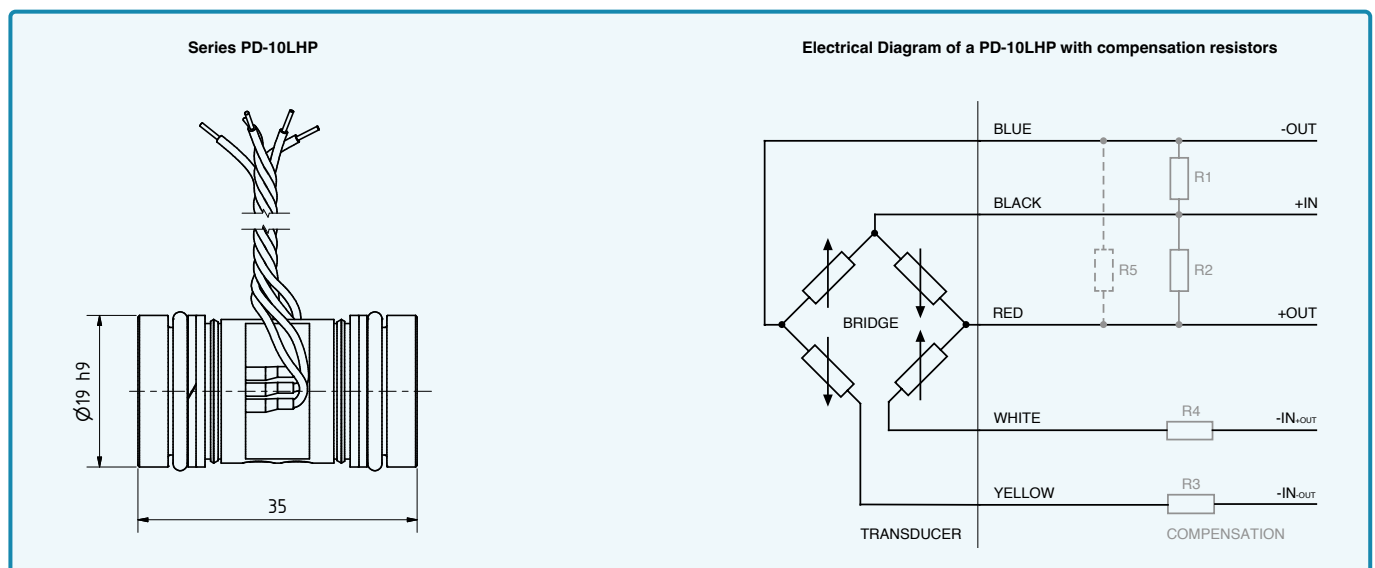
Series PD-10LHP

Ø19 h9

35

Electrical Diagram of a PD-10LHP with compensation resistors

BLUE

-OUT

R1

BLACK

+IN

R5

R2

BRIDGE

RED

+OUT

R4

WHITE

-IN+OUT

R3

YELLOW

-IN-OUT

TRANSDUCER

COMPENSATION